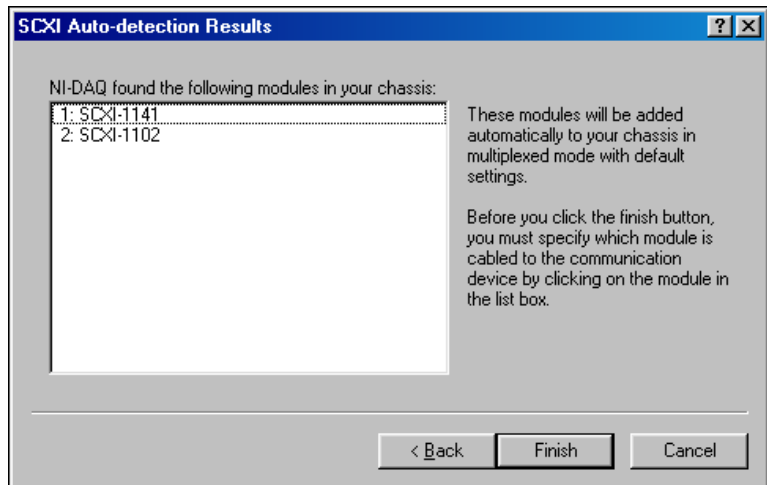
SCXI Auto-detection Results

?

NI-DAQ found the following modules in your chassis:

1: SCXI-1141
2: SCXI-1102

These modules will be added automatically to your chassis in multiplexed mode with default settings.

Before you click the finish button, you must specify which module is cabled to the communication device by clicking on the module in the list box.

< Back

Finish

Cancel